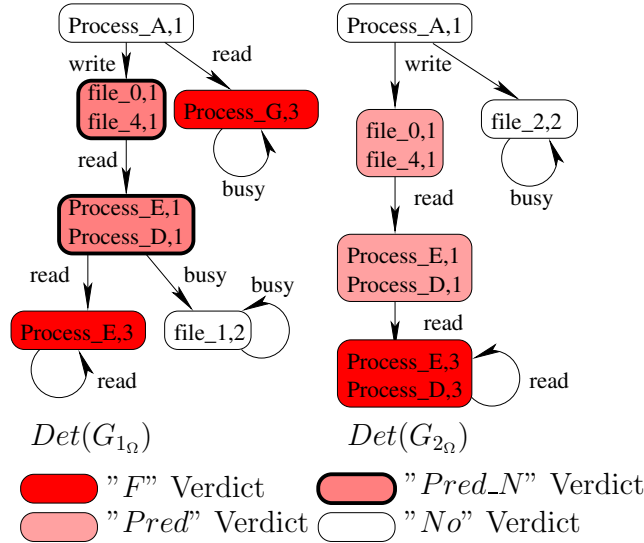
Process_A,1

write

read

file_0,1
file_4,1

Process_G,3

busy

read

Process_E,1
Process_D,1

read

busy

busy

Process_E,3

file_1,2

read

$Det(G_{1_\Omega})$

Process_A,1

write

file_0,1
file_4,1

file_2,2

busy

read

Process_E,1
Process_D,1

read

Process_E,3
Process_D,3

read

$Det(G_{2_\Omega})$

"$F$" Verdict

"$Pred\_N$" Verdict

"$Pred$" Verdict

"$No$" Verdict